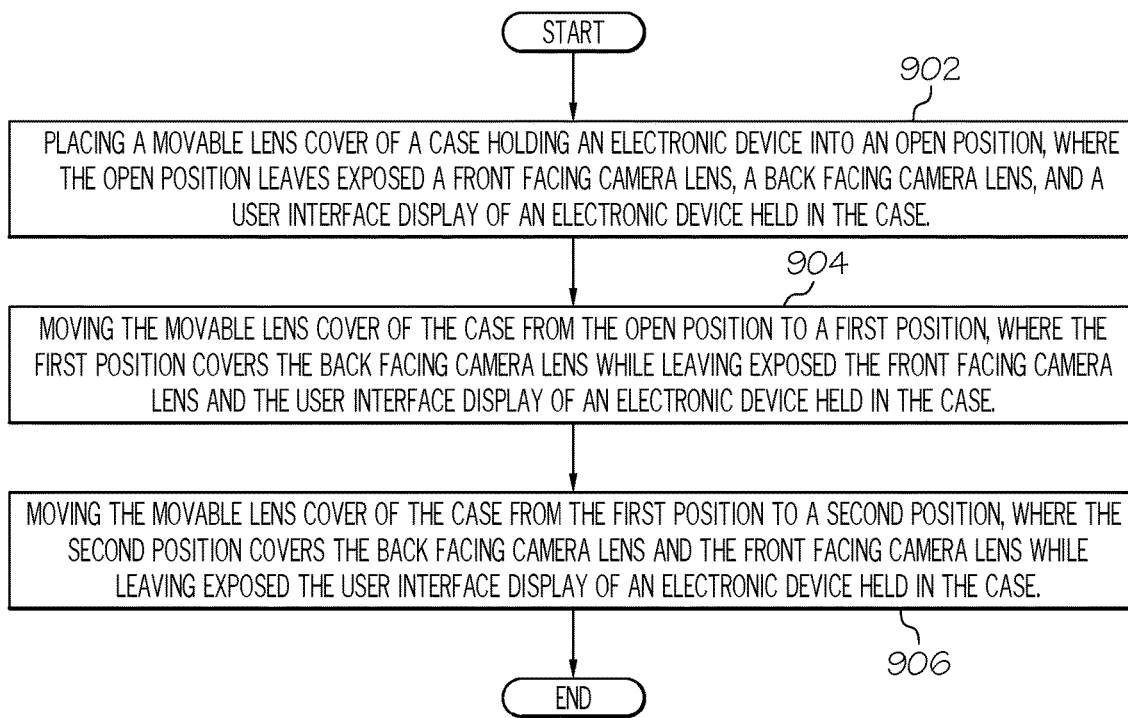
START

902

PLACING A MOVABLE LENS COVER OF A CASE HOLDING AN ELECTRONIC DEVICE INTO AN OPEN POSITION, WHERE THE OPEN POSITION LEAVES EXPOSED A FRONT FACING CAMERA LENS, A BACK FACING CAMERA LENS, AND A USER INTERFACE DISPLAY OF AN ELECTRONIC DEVICE HELD IN THE CASE.

904

MOVING THE MOVABLE LENS COVER OF THE CASE FROM THE OPEN POSITION TO A FIRST POSITION, WHERE THE FIRST POSITION COVERS THE BACK FACING CAMERA LENS WHILE LEAVING EXPOSED THE FRONT FACING CAMERA LENS AND THE USER INTERFACE DISPLAY OF AN ELECTRONIC DEVICE HELD IN THE CASE.

MOVING THE MOVABLE LENS COVER OF THE CASE FROM THE FIRST POSITION TO A SECOND POSITION, WHERE THE SECOND POSITION COVERS THE BACK FACING CAMERA LENS AND THE FRONT FACING CAMERA LENS WHILE LEAVING EXPOSED THE USER INTERFACE DISPLAY OF AN ELECTRONIC DEVICE HELD IN THE CASE.

906

END